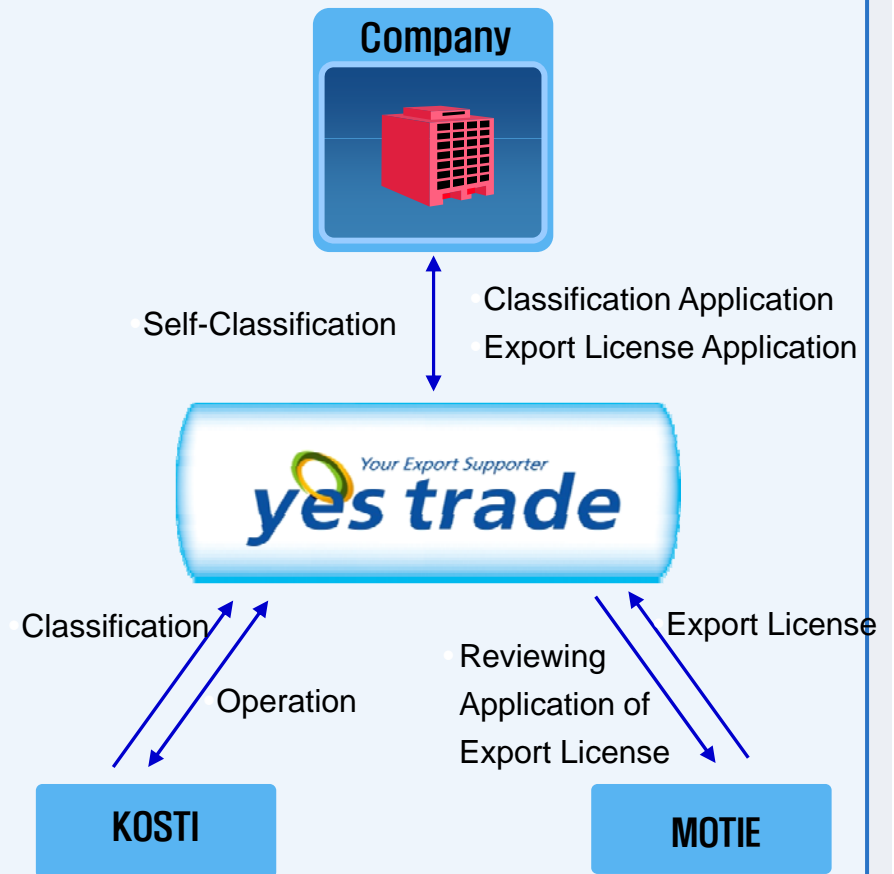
Company

Self-Classification

Classification Application
Export License Application

Your Export Supporter
yes trade

Classification

Operation

Reviewing Application of Export License

Export License

KOSTI

MOTIE